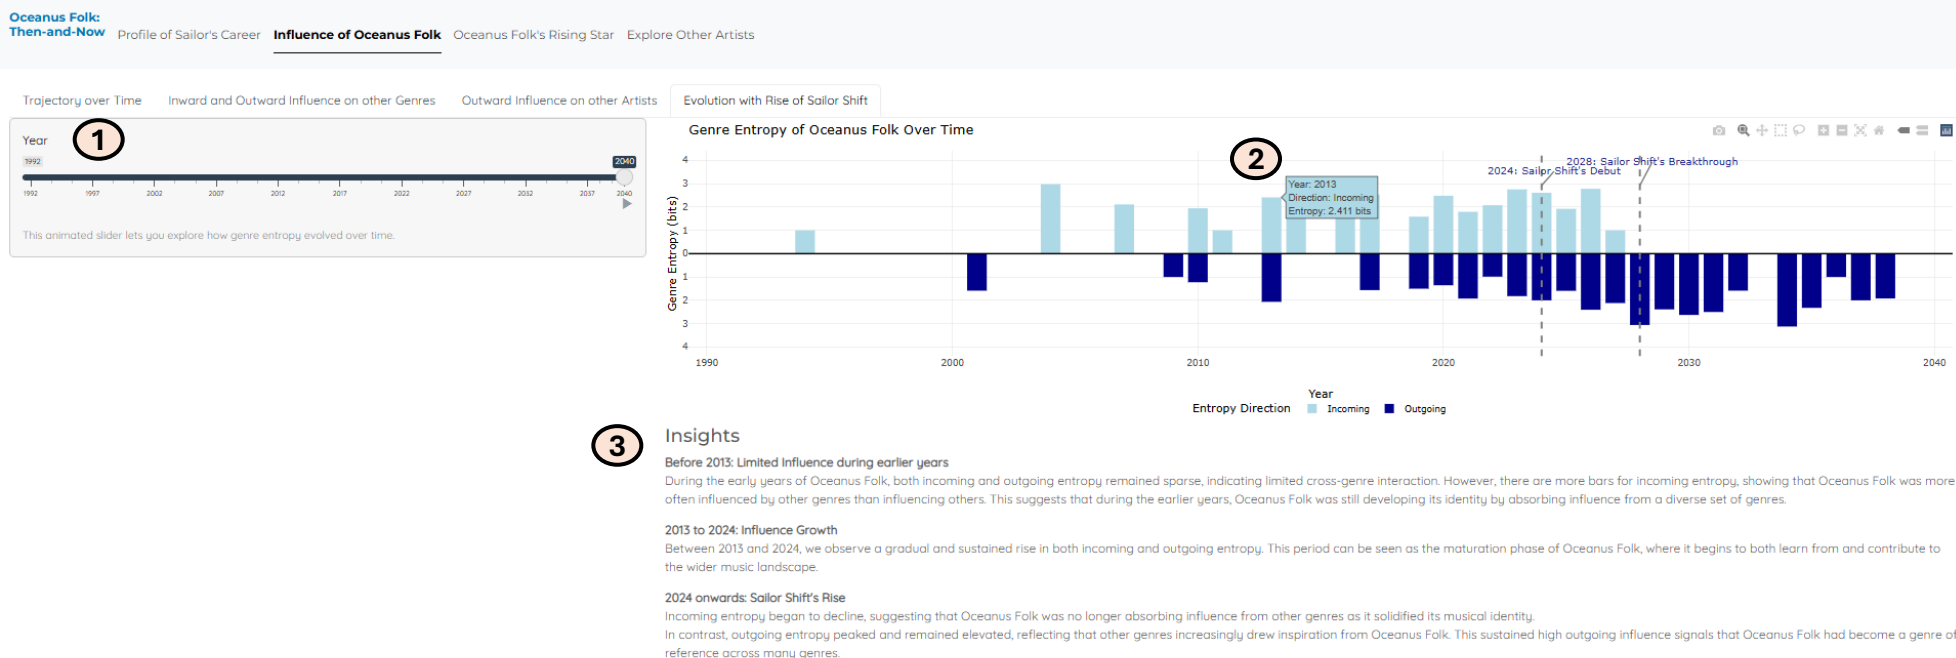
Oceanus Folk: Then-and-Now Profile of Sailor's Career Influence of Oceanus Folk Oceanus Folk's Rising Star Explore Other Artists

Trajectory over Time Inward and Outward Influence on other Genres Outward Influence on other Artists Evolution with Rise of Sailor Shift

1

Year

1992 2040

1992 1997 2002 2007 2012 2017 2022 2027 2032 2037 2040

This animated slider lets you explore how genre entropy evolved over time.

Genre Entropy of Oceanus Folk Over Time

2

2028: Sailor Shift's Breakthrough
2024: Sailor Shift's Debut

Year: 2013
Direction: Incoming
Entropy: 2.411 bits

Genre Entropy (bits)

4 3 2 1 0 1 2 3 4

1990 2000 2010 2020 2030 2040

Year

Entropy Direction Incoming Outgoing

3

Insights

Before 2013: Limited Influence during earlier years
During the early years of Oceanus Folk, both incoming and outgoing entropy remained sparse, indicating limited cross-genre interaction. However, there are more bars for incoming entropy, showing that Oceanus Folk was more often influenced by other genres than influencing others. This suggests that during the earlier years, Oceanus Folk was still developing its identity by absorbing influence from a diverse set of genres.

2013 to 2024: Influence Growth
Between 2013 and 2024, we observe a gradual and sustained rise in both incoming and outgoing entropy. This period can be seen as the maturation phase of Oceanus Folk, where it begins to both learn from and contribute to the wider music landscape.

2024 onwards: Sailor Shift's Rise
Incoming entropy began to decline, suggesting that Oceanus Folk was no longer absorbing influence from other genres as it solidified its musical identity.
In contrast, outgoing entropy peaked and remained elevated, reflecting that other genres increasingly drew inspiration from Oceanus Folk. This sustained high outgoing influence signals that Oceanus Folk had become a genre of reference across many genres.